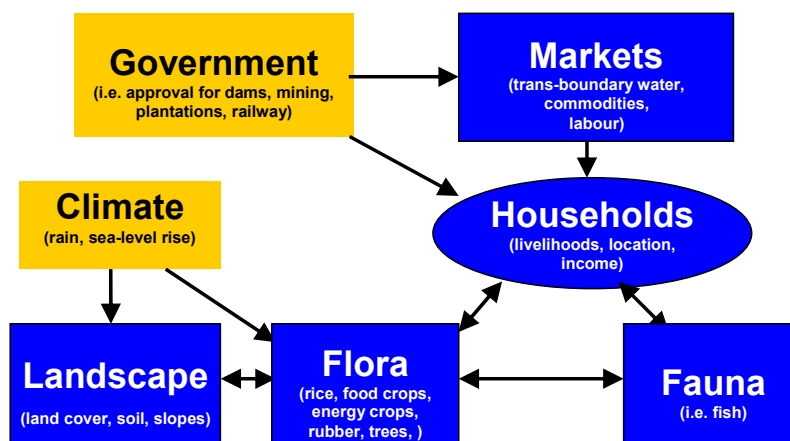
Government
(i.e. approval for dams, mining, plantations, railway)

Markets
(trans-boundary water, commodities, labour)

Climate
(rain, sea-level rise)

Households
(livelihoods, location, income)

Landscape
(land cover, soil, slopes)

Flora
(rice, food crops, energy crops, rubber, trees, )

Fauna
(i.e. fish)